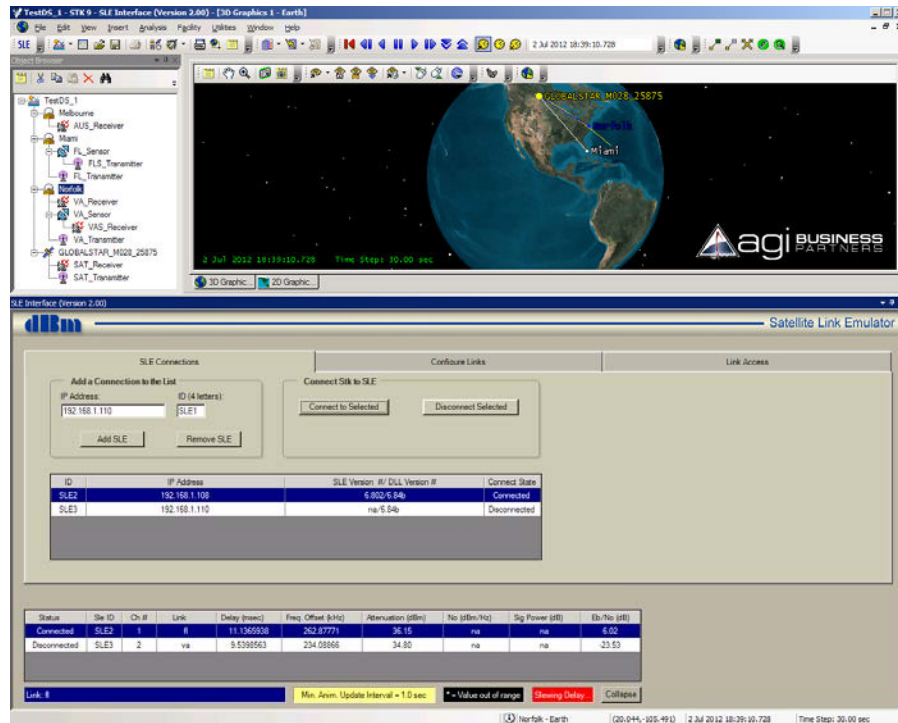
TestDS_1 - STK 9 - SLE Interface (Version 2.00) - [3D Graphics 1 - Earth]

File Edit View Insert Analysis Facility Utilities Window Help

SLE

2 Jul 2012 18:39:10.728

Object Browser

TestDS_1
Melbourne
AUS_Receiver
Miami
FL_Sensor
FLS_Transmitter
FL_Transmitter
Norfolk
VA_Receiver
VA_Sensor
VAS_Receiver
VA_Transmitter
GLOBALSTAR_M028_25875
SAT_Receiver
SAT_Transmitter

GLOBALSTAR_M028_25875
Norfolk
Miami

2 Jul 2012 18:39:10.728 Time Step: 30.00 sec

agi BUSINESS PARTNERS

3D Graphic... 2D Graphic...

SLE Interface (Version 2.00)

dBm

Satellite Link Emulator

SLE Connections | Configure Links | Link Access

Add a Connection to the List
IP Address:
192.168.1.110
ID (4 letters):
SLE1
Add SLE
Remove SLE

Connect Stk to SLE
Connect to Selected
Disconnect Selected

| ID | IP Address | SLE Version #/ DLL Version # | Connect State |
|---|---|---|---|
| SLE2 | 192.168.1.108 | 6.802/6.84b | Connected |
| SLE3 | 192.168.1.110 | na/6.84b | Disconnected |

| Status | Sle ID | Ch # | Link | Delay (msec) | Freq. Offset (kHz) | Attenuation (dBm) | No (dBm/Hz) | Sig Power (dB) | Eb/No (dB) |
|---|---|---|---|---|---|---|---|---|---|
| Connected | SLE2 | 1 | fl | 11.1365938 | 262.87771 | 36.15 | na | na | 6.02 |
| Disconnected | SLE3 | 2 | va | 9.5398563 | 234.08866 | 34.80 | na | na | -23.53 |

Link: fl

Min. Anim. Update Interval = 1.0 sec

* = Value out of range

Slewing Delay...

Collapse

Norfolk - Earth (20.044, -105.491) 2 Jul 2012 18:39:10.728 Time Step: 30.00 sec